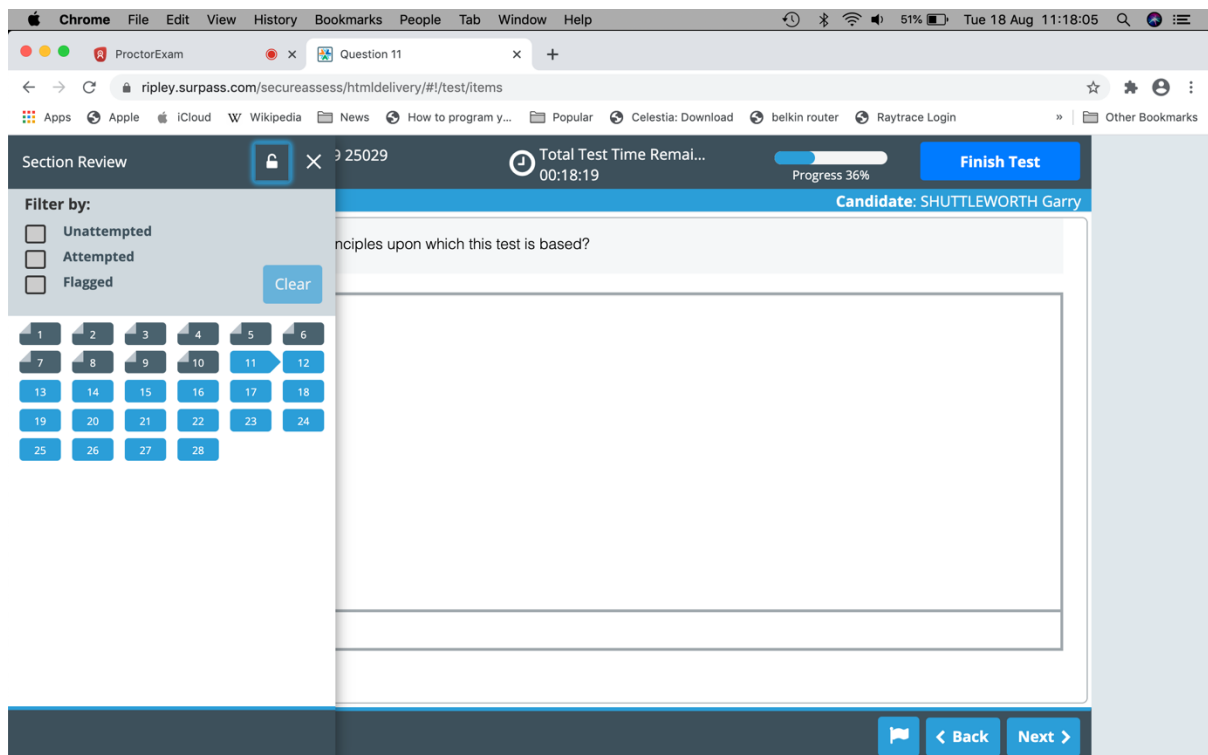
Chrome File Edit View History Bookmarks People Tab Window Help

51% Tue 18 Aug 11:18:05

ProctorExam

Question 11

ripley.surpass.com/secureassess/htmldelivery/#!/test/items

Apps Apple iCloud Wikipedia News How to program y... Popular Celestia: Download belkin router Raytrace Login » Other Bookmarks

Section Review

9 25029

Total Test Time Remai... 00:18:19

Progress 36%

Finish Test

Candidate: SHUTTLEWORTH Garry

Filter by:

Unattempted

Attempted

Flagged

Clear

nciples upon which this test is based?

| 1 | 2 | 3 | 4 | 5 | 6 |
|---|---|---|---|---|---|
| 7 | 8 | 9 | 10 | 11 | 12 |
| 13 | 14 | 15 | 16 | 17 | 18 |
| 19 | 20 | 21 | 22 | 23 | 24 |
| 25 | 26 | 27 | 28 | | |

Back

Next